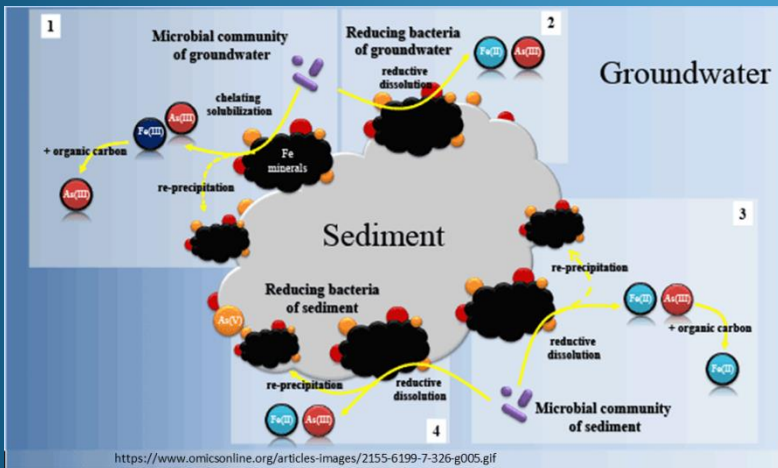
1

Microbial community of groundwater

Reducing bacteria of groundwater

2

Fe(II) As(III)

Groundwater

reductive dissolution

chelating solubilization

Fe(III) As(III)

+ organic carbon

Fe minerals

As(III)

re-precipitation

Sediment

3

re-precipitation

Reducing bacteria of sediment

Fe(II) As(III)

As(V)

+ organic carbon

reductive dissolution

Fe(II)

re-precipitation

reductive dissolution

Fe(II) As(III)

4

Microbial community of sediment

https://www.omicsonline.org/articles-images/2155-6199-7-326-g005.gif